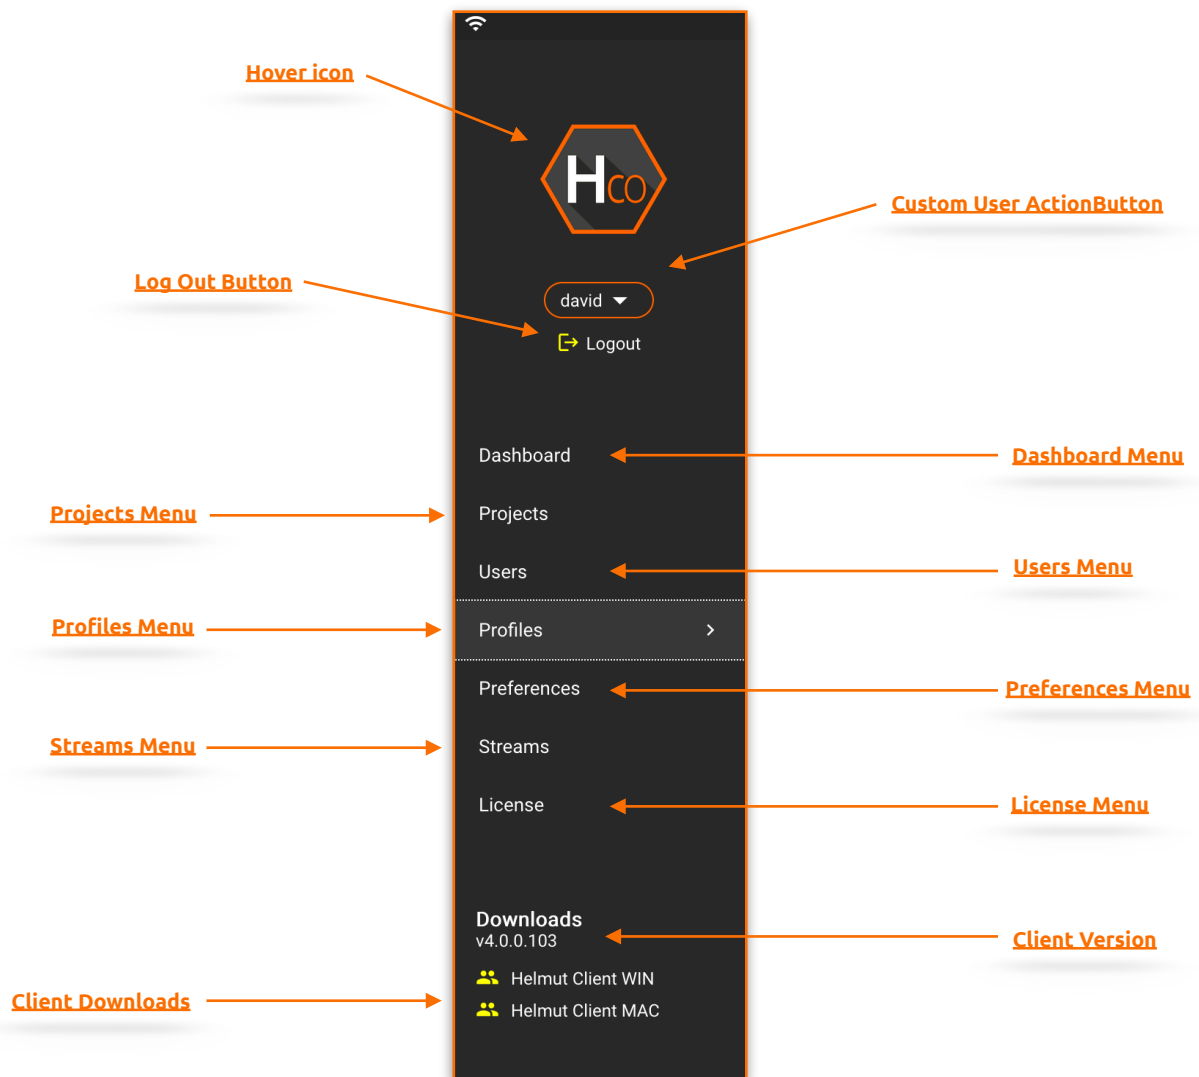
Hover icon

HCO

Custom User ActionButton

Log Out Button

david

Logout

Dashboard

Dashboard Menu

Projects Menu

Projects

Users

Users Menu

Profiles Menu

Profiles

Preferences

Preferences Menu

Streams Menu

Streams

License

License Menu

Downloads
v4.0.0.103

Client Version

Helmut Client WIN

Client Downloads

Helmut Client MAC